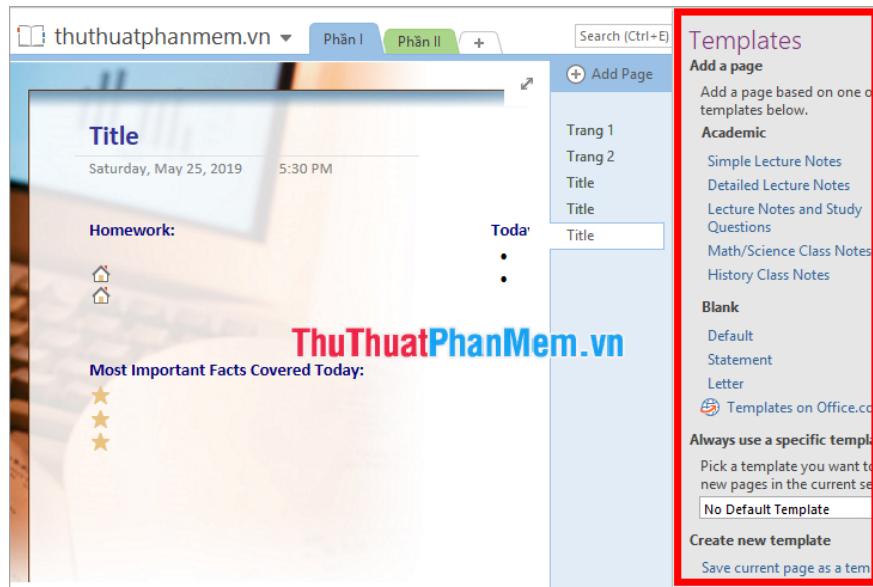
thuthuatphanmem.vn

Phần I

Phần II

+

Search (Ctrl+E)

Add Page

Title

Saturday, May 25, 2019 5:30 PM

Homework:

Toda

•

•

ThuThuatPhanMem.vn

Most Important Facts Covered Today:

Trang 1

Trang 2

Title

Title

Title

Templates

Add a page

Add a page based on one o templates below.

Academic

Simple Lecture Notes

Detailed Lecture Notes

Lecture Notes and Study Questions

Math/Science Class Notes

History Class Notes

Blank

Default

Statement

Letter

Templates on Office.co

Always use a specific templa

Pick a template you want to new pages in the current se

No Default Template

Create new template

Save current page as a tem